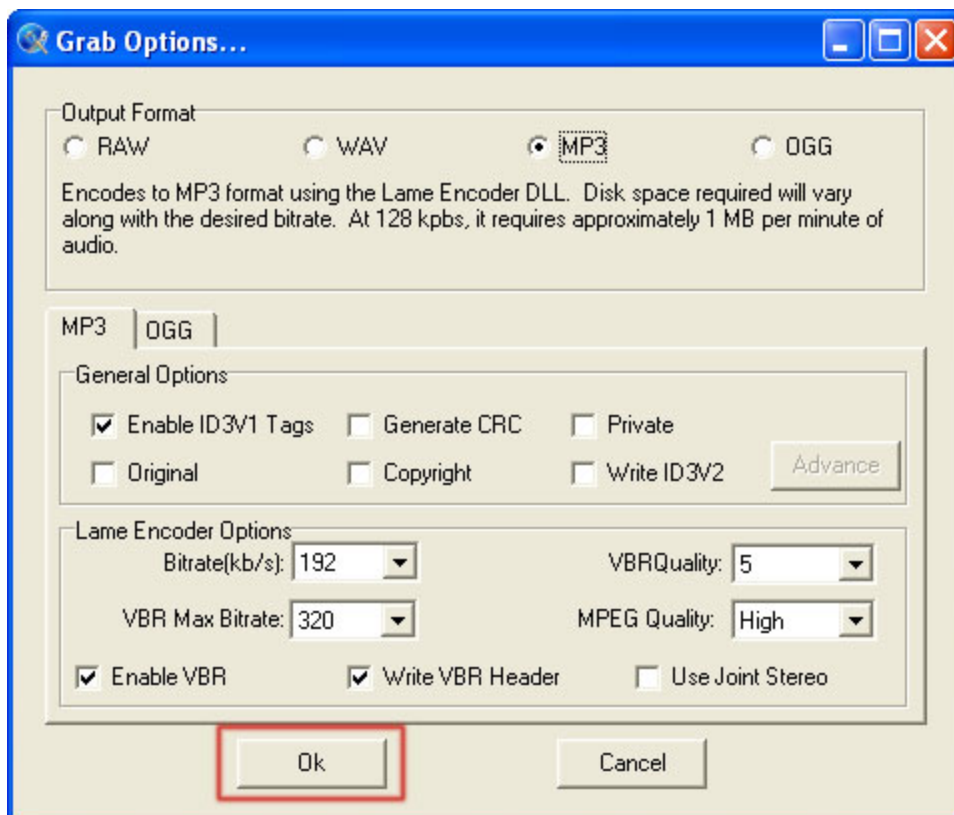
Grab Options...

Output Format
RAW
WAV
MP3
OGG

Encodes to MP3 format using the Lame Encoder DLL. Disk space required will vary along with the desired bitrate. At 128 kpbs, it requires approximately 1 MB per minute of audio.

MP3
OGG

General Options
Enable ID3V1 Tags
Generate CRC
Private
Original
Copyright
Write ID3V2
Advance

Lame Encoder Options
Bitrate(kb/s): 192
VBRQuality: 5
VBR Max Bitrate: 320
MPEG Quality: High
Enable VBR
Write VBR Header
Use Joint Stereo

Ok
Cancel